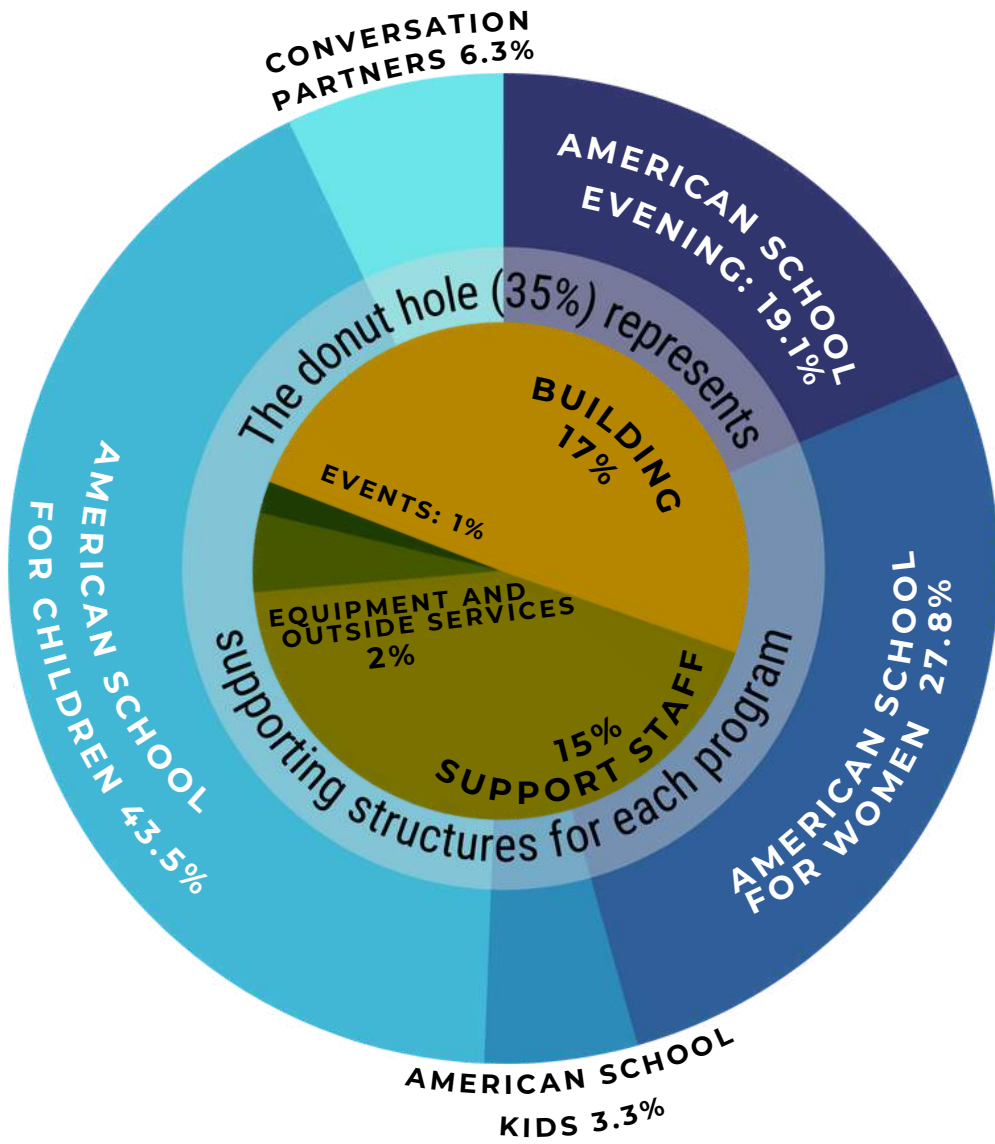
CONVERSATION PARTNERS 6.3%

AMERICAN SCHOOL EVENING: 19.1%

AMERICAN SCHOOL FOR WOMEN 27.8%

AMERICAN SCHOOL KIDS 3.3%

AMERICAN SCHOOL FOR CHILDREN 43.5%

The donut hole (35%) represents supporting structures for each program

BUILDING 17%

EVENTS: 1%

EQUIPMENT AND OUTSIDE SERVICES 2%

15% SUPPORT STAFF